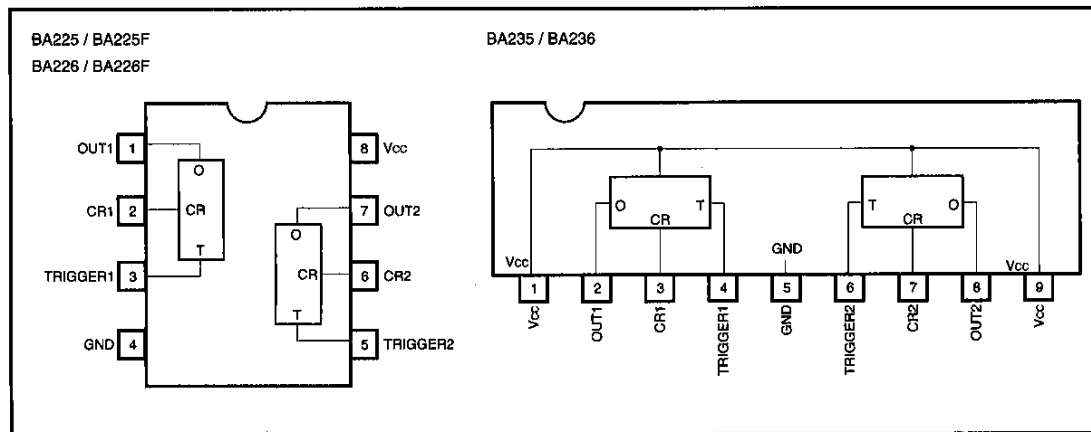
BA225 / BA225F
BA226 / BA226F

OUT1 1
CR1 2
TRIGGER1 3
GND 4

O
CR
T

O
CR
T

8 Vcc
7 OUT2
6 CR2
5 TRIGGER2

BA235 / BA236

O
CR
T

T
CR
O

Vcc
GND
Vcc

1 Vcc
2 OUT1
3 CR1
4 TRIGGER1
5 GND
6 TRIGGER2
7 CR2
8 OUT2
9 Vcc